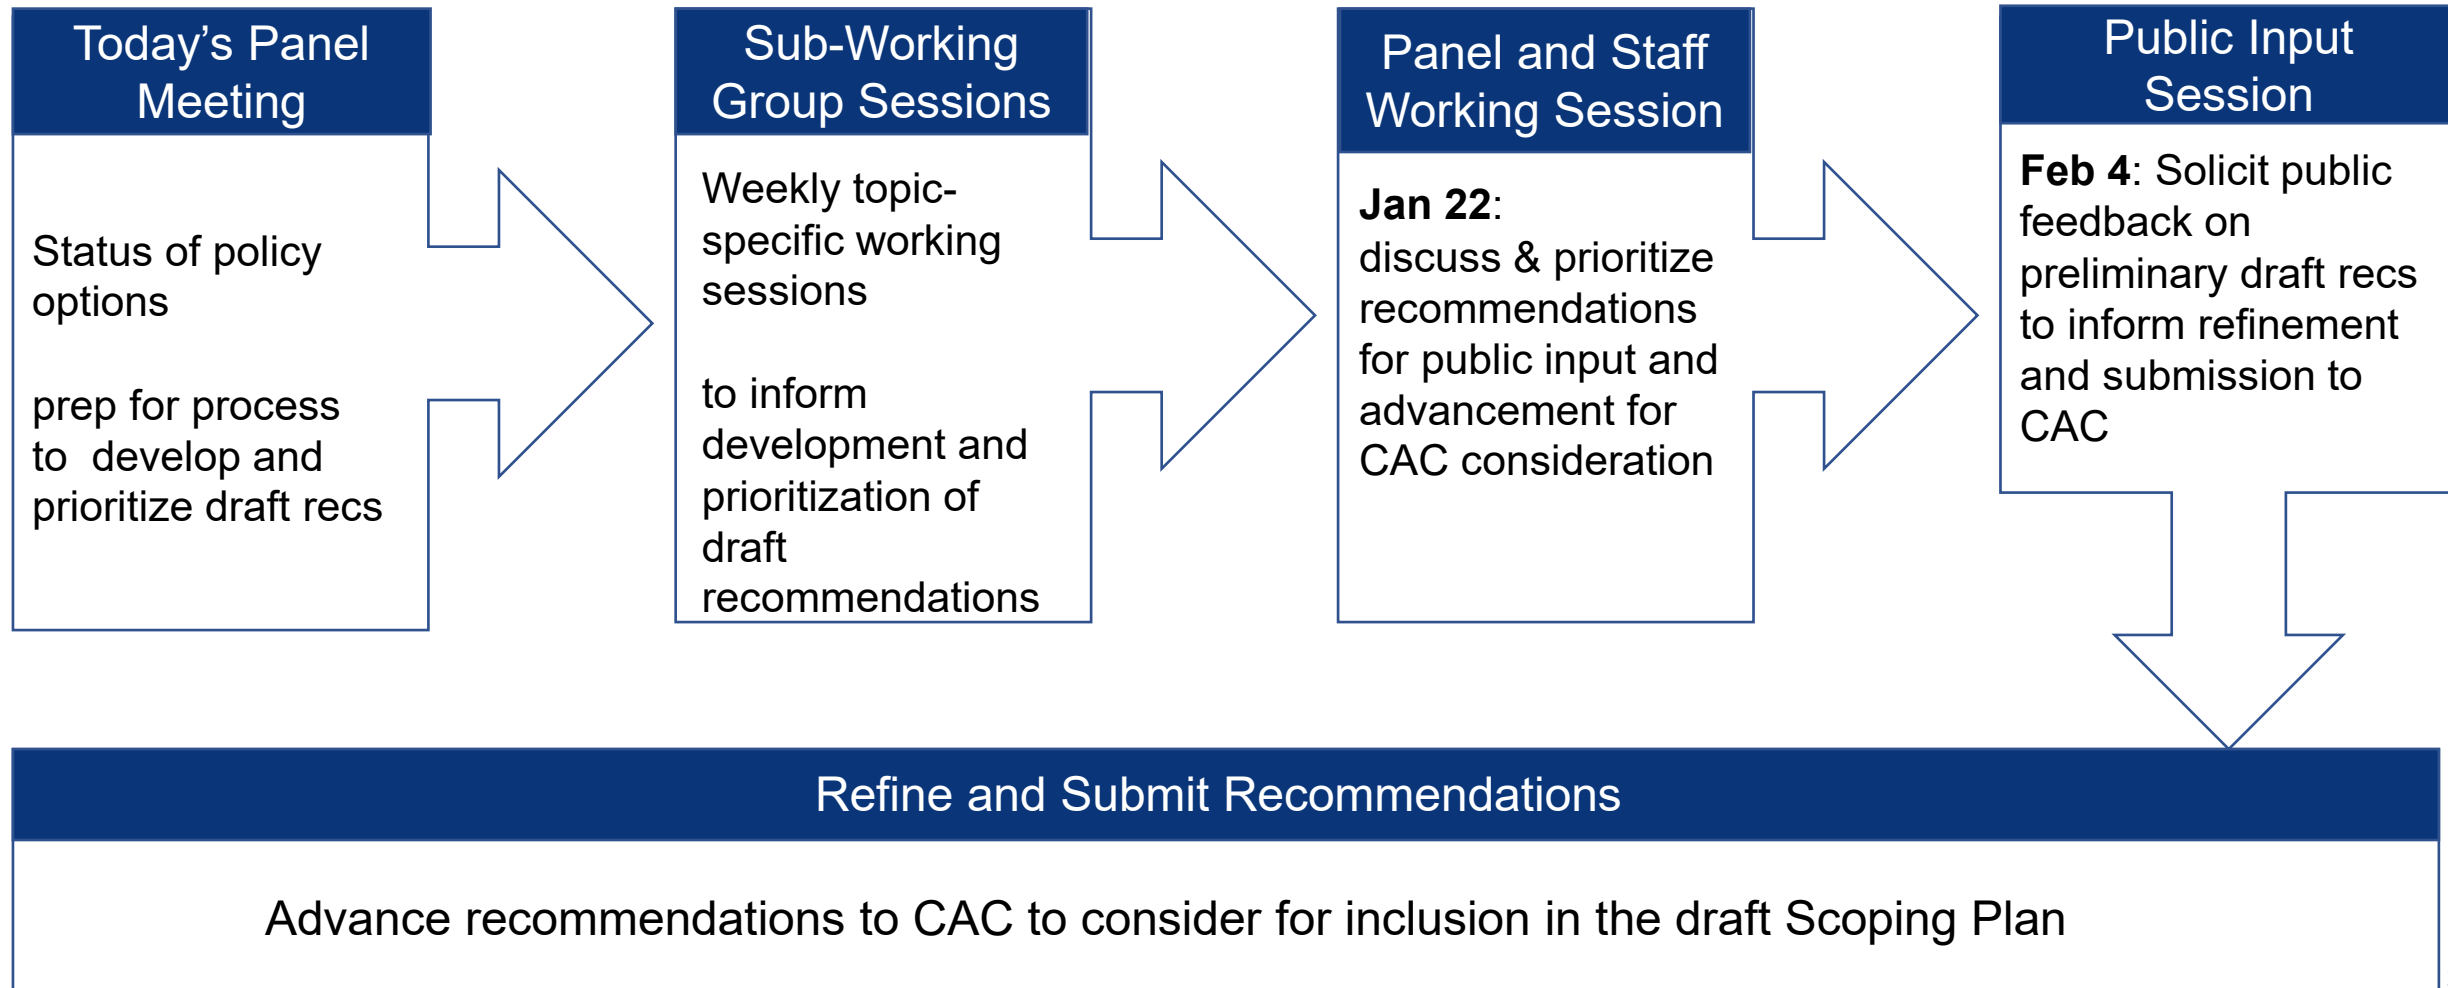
Today's Panel Meeting

Status of policy options

prep for process to develop and prioritize draft recs

Sub-Working Group Sessions

Weekly topic-specific working sessions

to inform development and prioritization of draft recommendations

Panel and Staff Working Session

**Jan 22**: discuss & prioritize recommendations for public input and advancement for CAC consideration

Public Input Session

**Feb 4**: Solicit public feedback on preliminary draft recs to inform refinement and submission to CAC

Refine and Submit Recommendations

Advance recommendations to CAC to consider for inclusion in the draft Scoping Plan